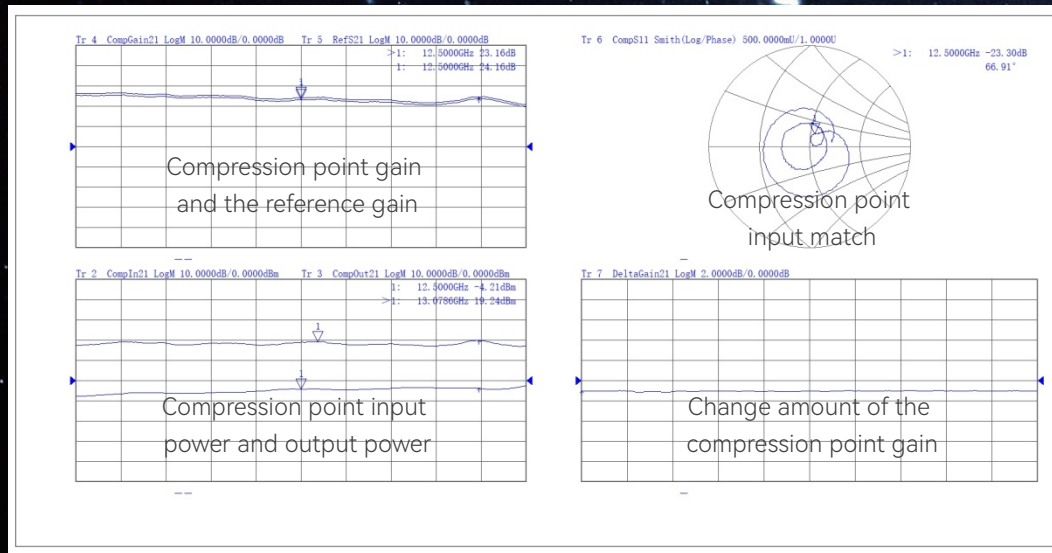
Tr 4 CompGain21 LogM 10.0000dB/0.0000dB Tr 5 RefS21 LogM 10.0000dB/0.0000dB
>1: 12.5000GHz 23.16dB
1: 12.5000GHz 24.16dB

1

Compression point gain and the reference gain

Tr 6 CompS11 Smith(Log/Phase) 500.0000mU/1.0000U
>1: 12.5000GHz -23.30dB
66.91°

Compression point input match

Tr 2 CompIn21 LogM 10.0000dB/0.0000dBm Tr 3 CompOut21 LogM 10.0000dB/0.0000dBm
1: 12.5000GHz -4.21dBm
>1: 13.0786GHz 19.24dBm

1

1

Compression point input power and output power

Tr 7 DeltaGain21 LogM 2.0000dB/0.0000dB

Change amount of the compression point gain